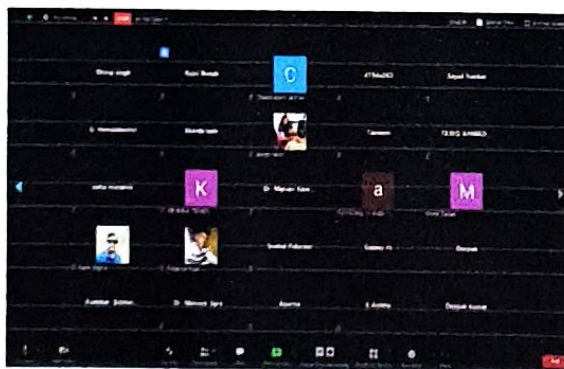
Dhirup singh
Rajni Bonsal
C
AT04s0S3
Sayed Yunhan
G. Hemaidevmi
Mandy upin
Carmen
TARIQ AHMED
usha mrarjana
K
Dr. Manan Kaur
a
M
Snehal Pokarkar
Gaurav H
Deepak
Kuldeep Sidhan
Dr. Mahesh Sam
Aparna
S. Ashley
Deepak kumar